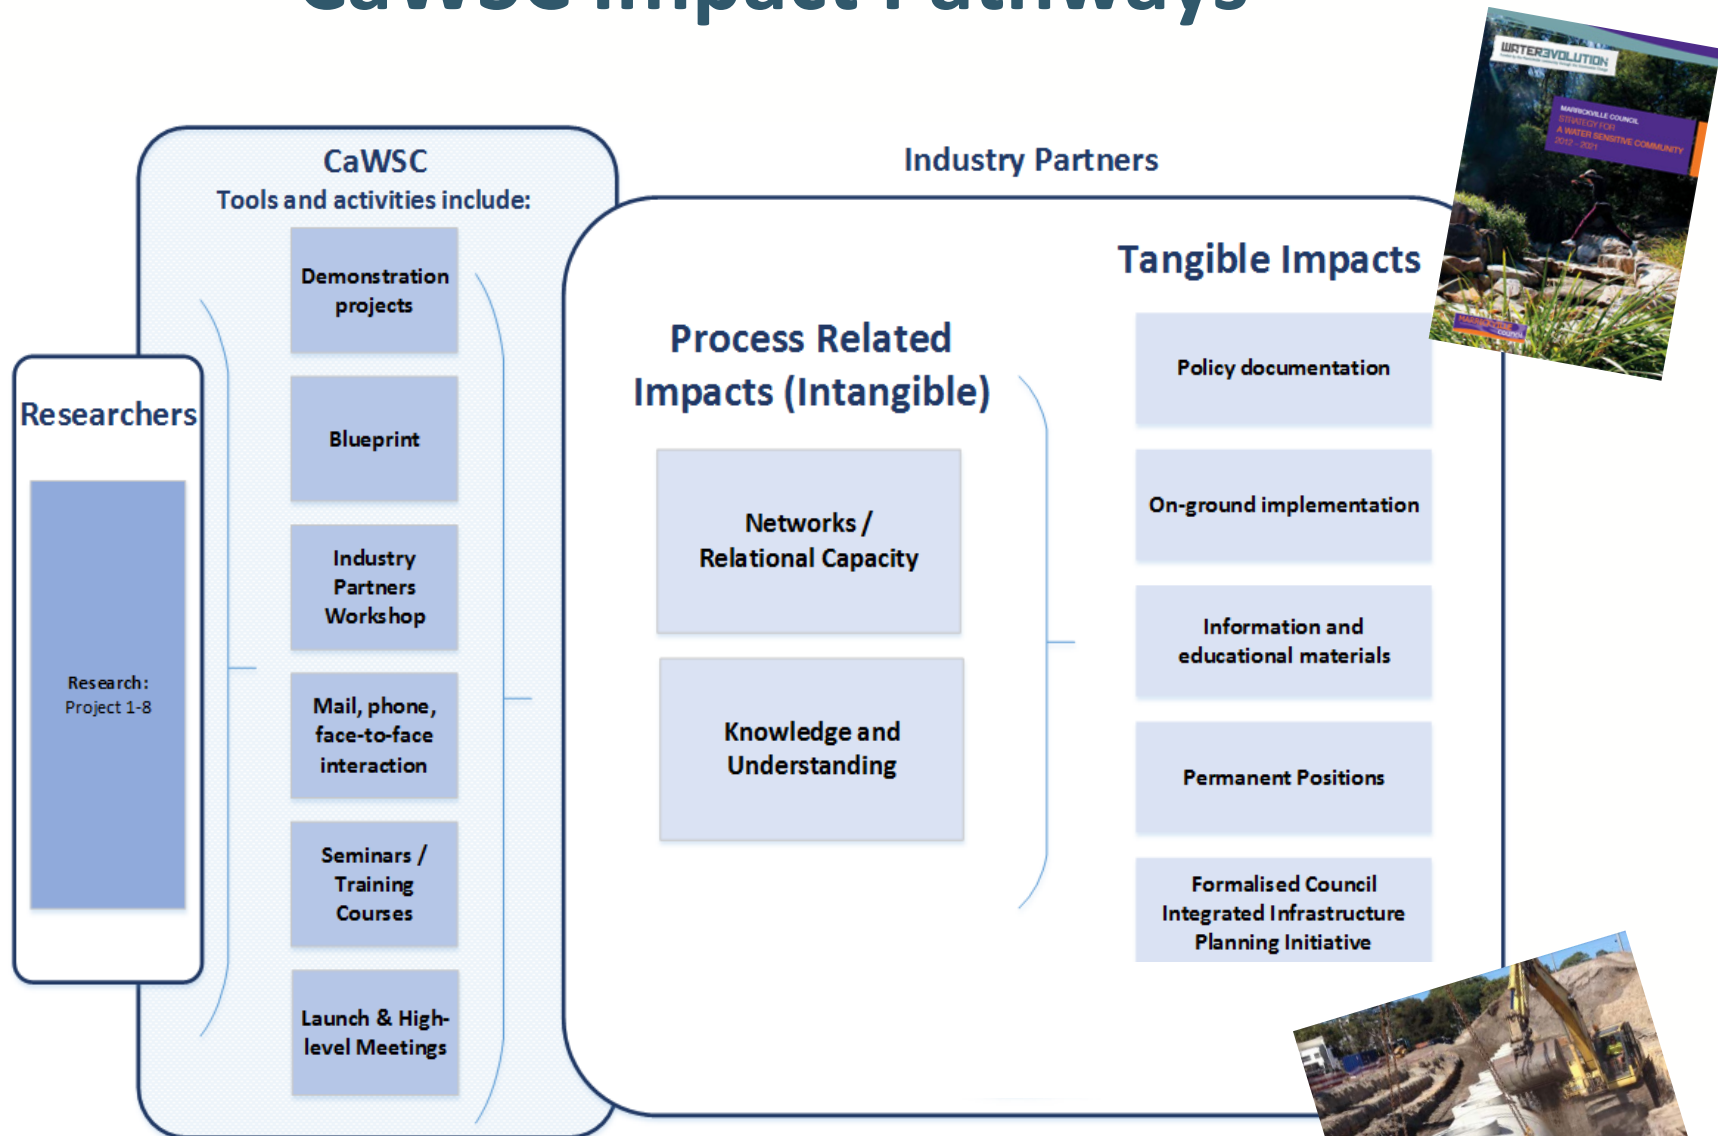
CaWSC

Tools and activities include:

Demonstration projects

Blueprint

Industry Partners Workshop

Mail, phone, face-to-face interaction

Seminars / Training Courses

Launch & High-level Meetings

Researchers

Research:
Project 1-8

Industry Partners

Process Related Impacts (Intangible)

Networks / Relational Capacity

Knowledge and Understanding

Tangible Impacts

Policy documentation

On-ground implementation

Information and educational materials

Permanent Positions

Formalised Council Integrated Infrastructure Planning Initiative

WATER3VOLUTION

MARRICKVILLE COUNCIL
STRATEGY FOR
A WATER SENSITIVE COMMUNITY
2012 - 2021